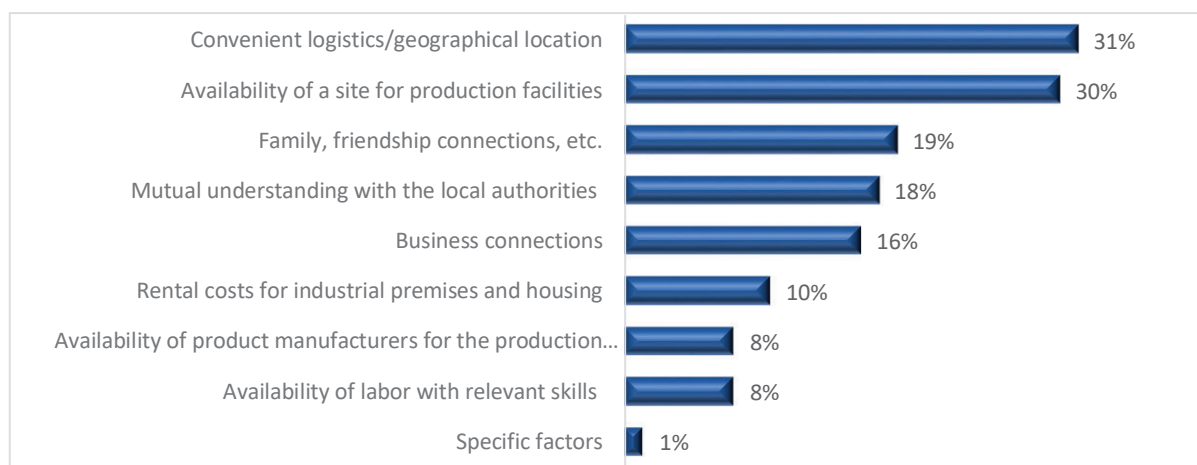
Convenient logistics/geographical location 31%
Availability of a site for production facilities 30%
Family, friendship connections, etc. 19%
Mutual understanding with the local authorities 18%
Business connections 16%
Rental costs for industrial premises and housing 10%
Availability of product manufacturers for the production… 8%
Availability of labor with relevant skills 8%
Specific factors 1%